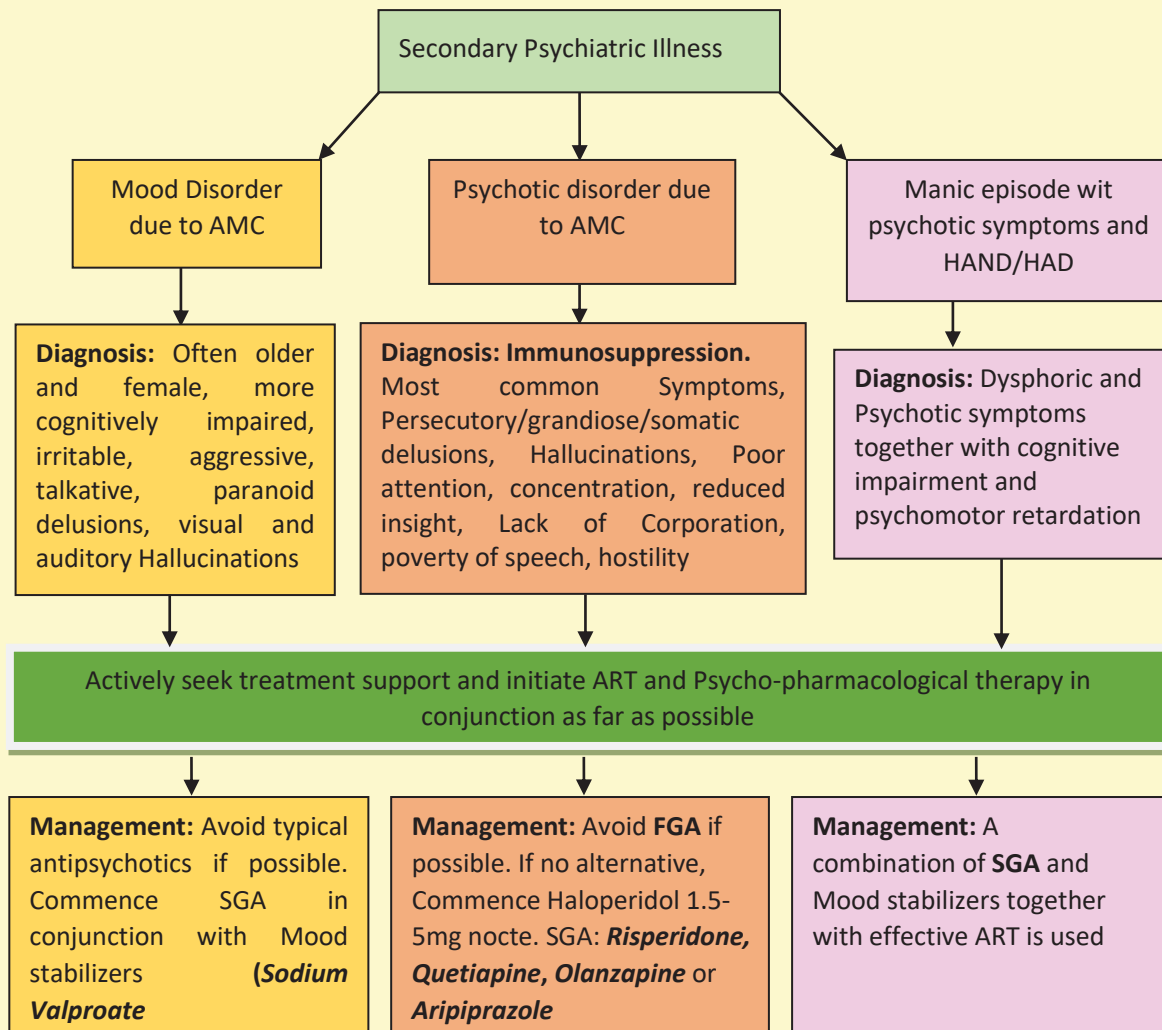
Secondary Psychiatric Illness

Mood Disorder due to AMC

Psychotic disorder due to AMC

Manic episode wit psychotic symptoms and HAND/HAD

**Diagnosis:** Often older and female, more cognitively impaired, irritable, aggressive, talkative, paranoid delusions, visual and auditory Hallucinations

**Diagnosis: Immunosuppression.** Most common Symptoms, Persecutory/grandiose/somatic delusions, Hallucinations, Poor attention, concentration, reduced insight, Lack of Corporation, poverty of speech, hostility

**Diagnosis:** Dysphoric and Psychotic symptoms together with cognitive impairment and psychomotor retardation

Actively seek treatment support and initiate ART and Psycho-pharmacological therapy in conjunction as far as possible

**Management:** Avoid typical antipsychotics if possible. Commence SGA in conjunction with Mood stabilizers (***Sodium Valproate***

**Management:** Avoid **FGA** if possible. If no alternative, Commence Haloperidol 1.5-5mg nocte. SGA: ***Risperidone, Quetiapine***, ***Olanzapine*** or ***Aripiprazole***

**Management:** A combination of **SGA** and Mood stabilizers together with effective ART is used